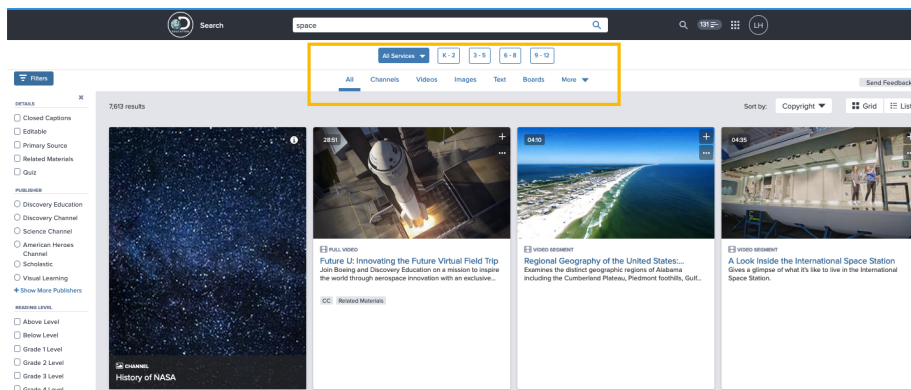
Search

space

131

LH

All Services

K - 2

3 - 5

6 - 8

9 - 12

All Channels Videos Images Text Boards More

Filters

Send Feedback

DETAILS

Closed Captions

Editable

Primary Source

Related Materials

Quiz

PUBLISHER

Discovery Education

Discovery Channel

Science Channel

American Heroes Channel

Scholastic

Visual Learning

+ Show More Publishers

READING LEVEL

Above Level

Below Level

Grade 1 Level

Grade 2 Level

Grade 3 Level

Grade 4 Level

7,613 results

Sort by: Copyright

Grid

List

CHANNEL

History of NASA

28:51

FULL VIDEO

Future U: Innovating the Future Virtual Field Trip

Join Boeing and Discovery Education on a mission to inspire the world through aerospace innovation with an exclusive...

CC Related Materials

04:10

VIDEO SEGMENT

Regional Geography of the United States:...

Examines the distinct geographic regions of Alabama including the Cumberland Plateau, Piedmont foothills, Gulf...

04:35

VIDEO SEGMENT

A Look Inside the International Space Station

Gives a glimpse of what it's like to live in the International Space Station.